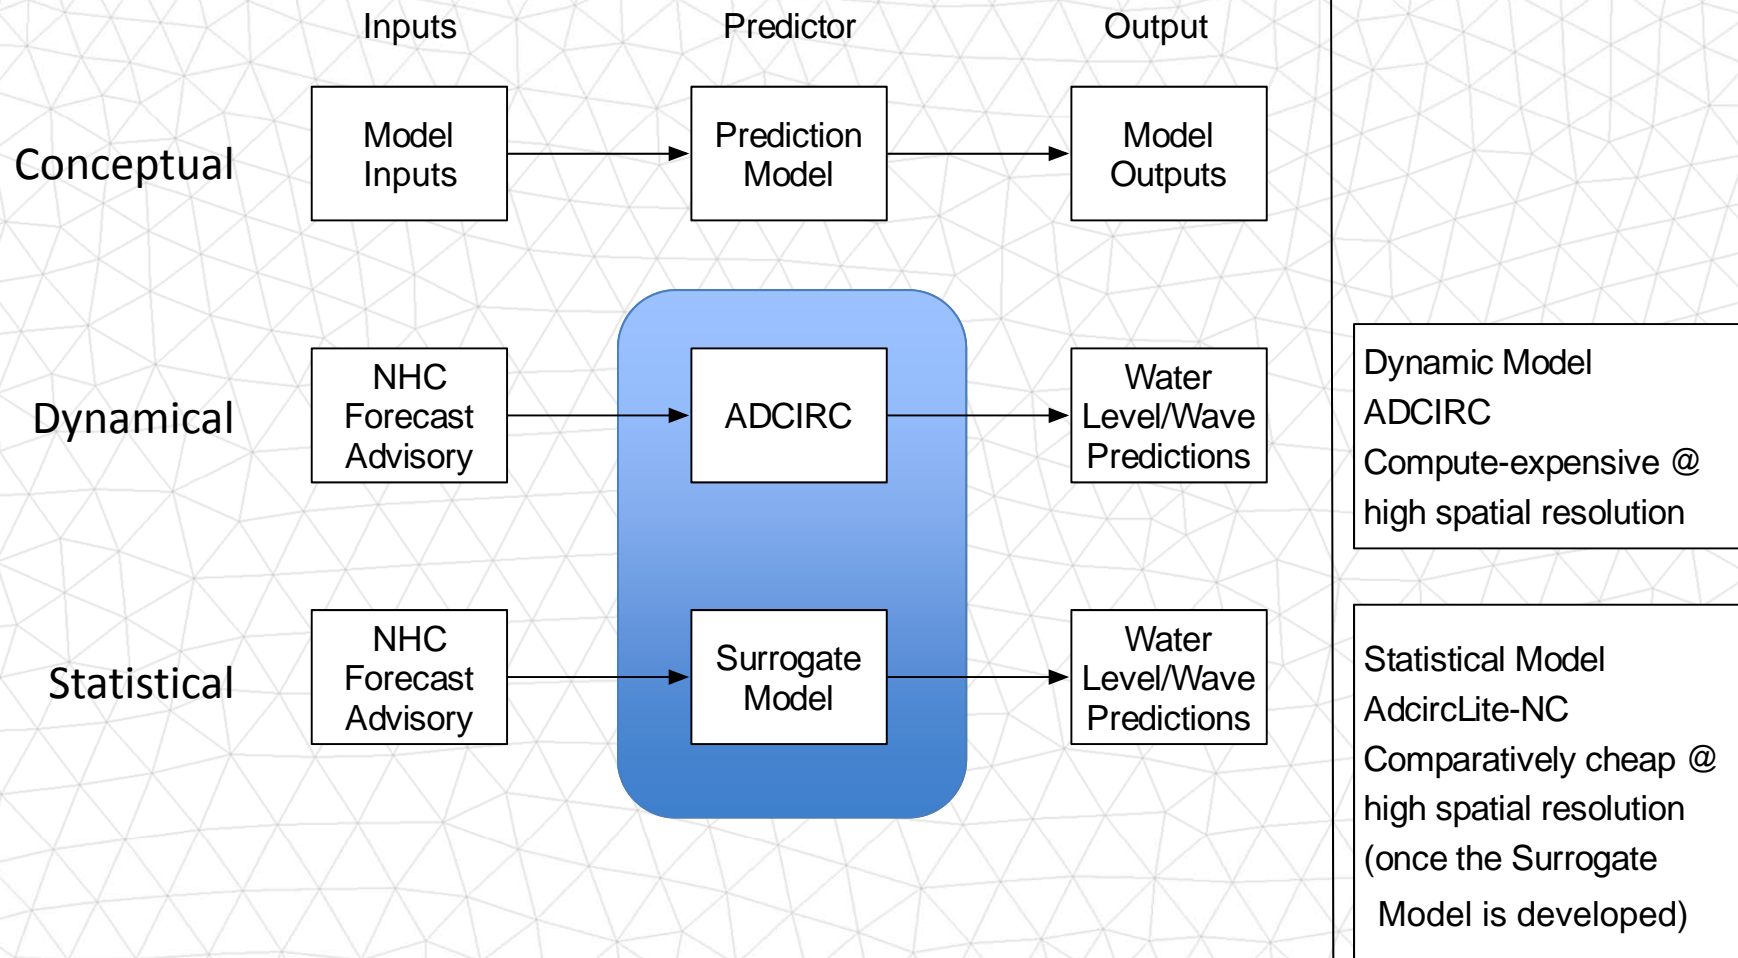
Inputs Predictor Output

Conceptual

Model Inputs

Prediction Model

Model Outputs

Dynamical

NHC Forecast Advisory

ADCIRC

Water Level/Wave Predictions

Statistical

NHC Forecast Advisory

Surrogate Model

Water Level/Wave Predictions

Dynamic Model
ADCIRC
Compute-expensive @ high spatial resolution

Statistical Model
AdcircLite-NC
Comparatively cheap @ high spatial resolution (once the Surrogate Model is developed)